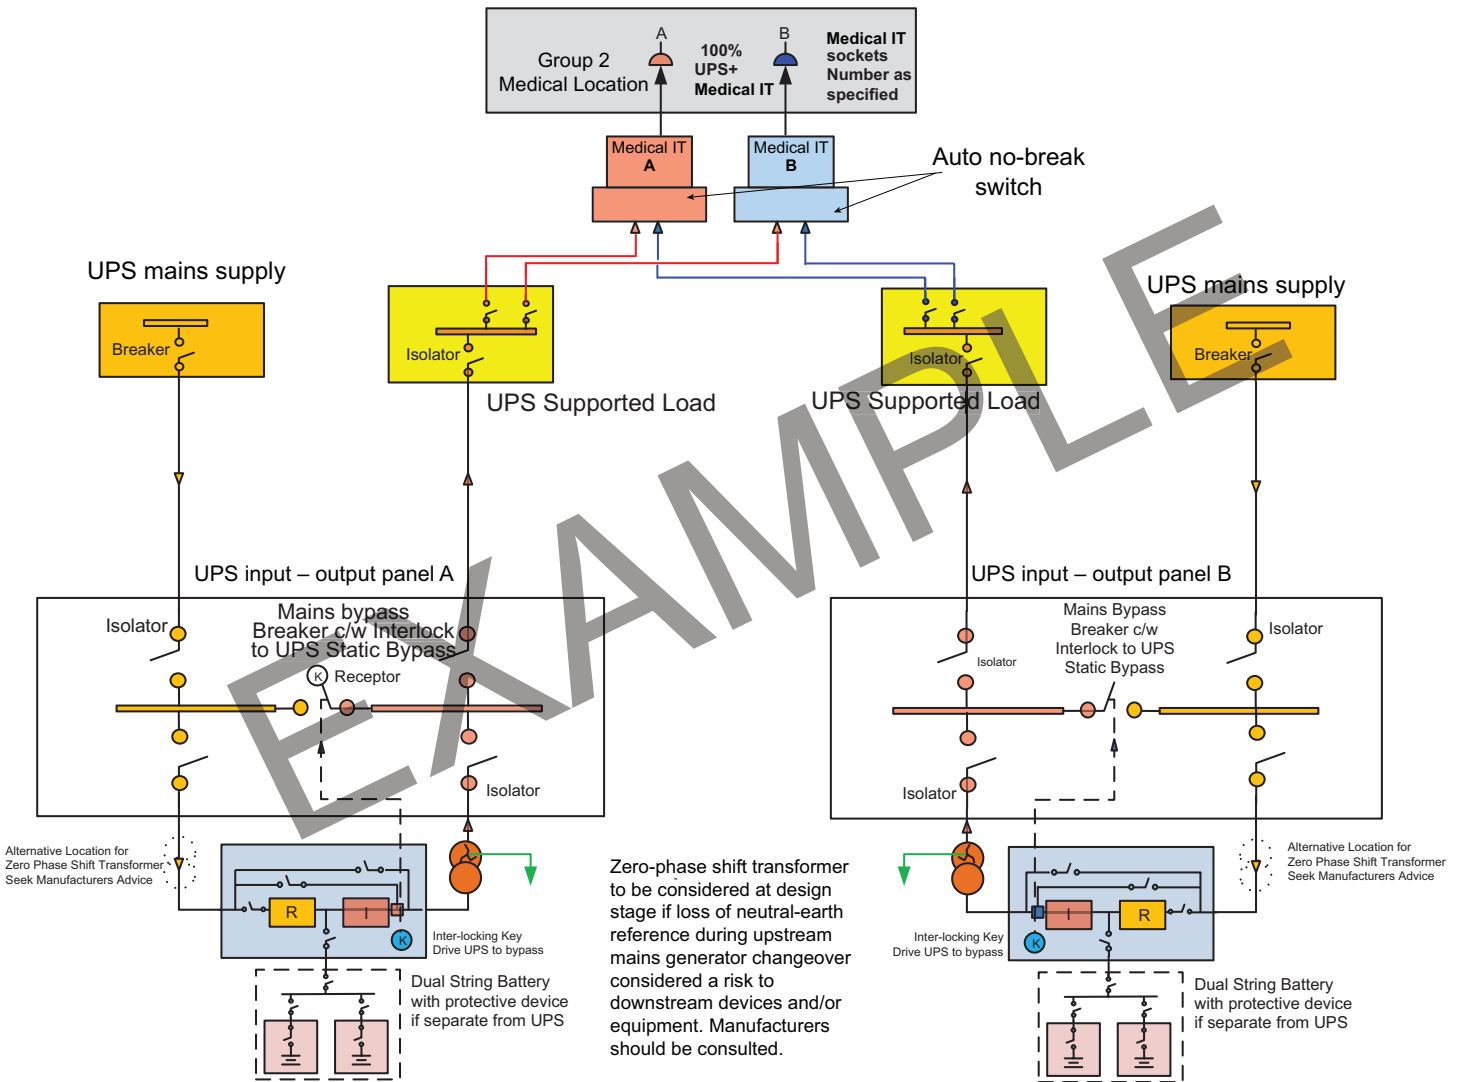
Group 2
Medical Location

A

100%
UPS+
Medical IT

B

Medical IT
sockets
Number as
specified

Medical IT
A

Medical IT
B

Auto no-break
switch

UPS mains supply

Breaker

Isolator

UPS Supported Load

Isolator

UPS Supported Load

UPS mains supply

Breaker

EXAMPLE

UPS input – output panel A

Isolator

Mains bypass
Breaker c/w Interlock
to UPS Static Bypass

K Receptor

Isolator

UPS input – output panel B

Mains Bypass
Breaker c/w
Interlock to UPS
Static Bypass

Isolator

Isolator

Isolator

Alternative Location for
Zero Phase Shift Transformer
Seek Manufacturers Advice

R

I

K

Inter-locking Key
Drive UPS to bypass

Dual String Battery
with protective device
if separate from UPS

Zero-phase shift transformer to be considered at design stage if loss of neutral-earth reference during upstream mains generator changeover considered a risk to downstream devices and/or equipment. Manufacturers should be consulted.

Inter-locking Key
Drive UPS to bypass

K

I

R

Alternative Location for
Zero Phase Shift Transformer
Seek Manufacturers Advice

Dual String Battery
with protective device
if separate from UPS